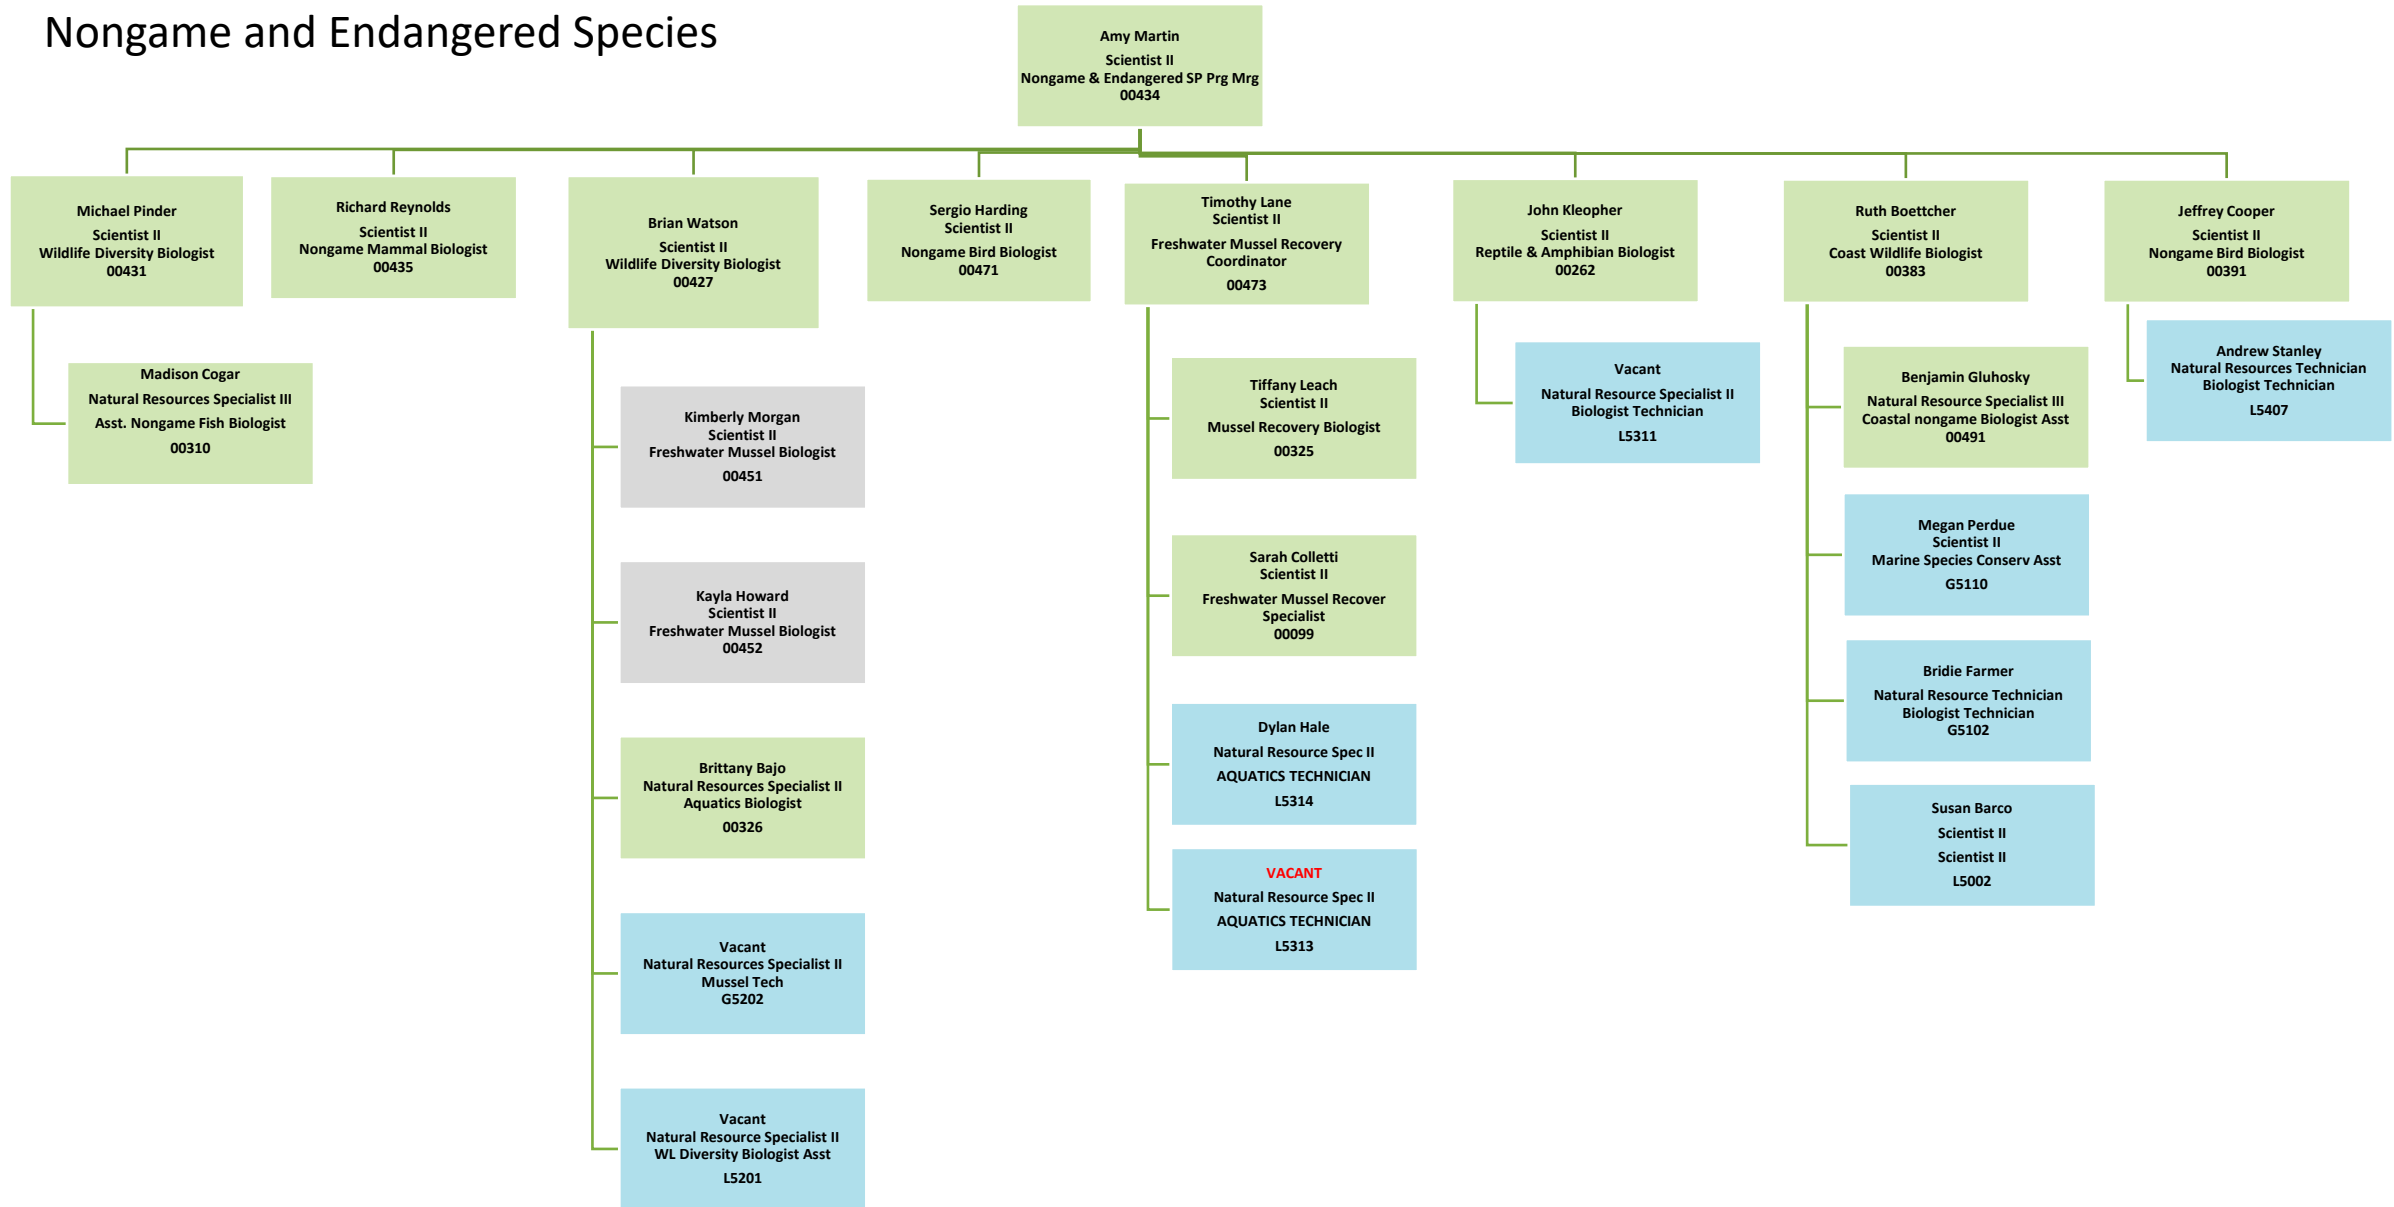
Nongame and Endangered Species

Amy Martin
Scientist II
Nongame & Endangered SP Prg Mrg
00434

Michael Pinder
Scientist II
Wildlife Diversity Biologist
00431

Madison Cogar
Natural Resources Specialist III
Asst. Nongame Fish Biologist
00310

Richard Reynolds
Scientist II
Nongame Mammal Biologist
00435

Brian Watson
Scientist II
Wildlife Diversity Biologist
00427

Kimberly Morgan
Scientist II
Freshwater Mussel Biologist
00451

Kayla Howard
Scientist II
Freshwater Mussel Biologist
00452

Brittany Bajo
Natural Resources Specialist II
Aquatics Biologist
00326

Vacant
Natural Resources Specialist II
Mussel Tech
G5202

Vacant
Natural Resource Specialist II
WL Diversity Biologist Asst
L5201

Sergio Harding
Scientist II
Nongame Bird Biologist
00471

Timothy Lane
Scientist II
Freshwater Mussel Recovery Coordinator
00473

Tiffany Leach
Scientist II
Mussel Recovery Biologist
00325

Sarah Colletti
Scientist II
Freshwater Mussel Recover Specialist
00099

Dylan Hale
Natural Resource Spec II
AQUATICS TECHNICIAN
L5314

VACANT
Natural Resource Spec II
AQUATICS TECHNICIAN
L5313

John Kleopher
Scientist II
Reptile & Amphibian Biologist
00262

Vacant
Natural Resource Specialist II
Biologist Technician
L5311

Ruth Boettcher
Scientist II
Coast Wildlife Biologist
00383

Benjamin Gluhosky
Natural Resource Specialist III
Coastal nongame Biologist Asst
00491

Megan Perdue
Scientist II
Marine Species Conserv Asst
G5110

Bridie Farmer
Natural Resource Technician
Biologist Technician
G5102

Susan Barco
Scientist II
Scientist II
L5002

Jeffrey Cooper
Scientist II
Nongame Bird Biologist
00391

Andrew Stanley
Natural Resources Technician
Biologist Technician
L5407